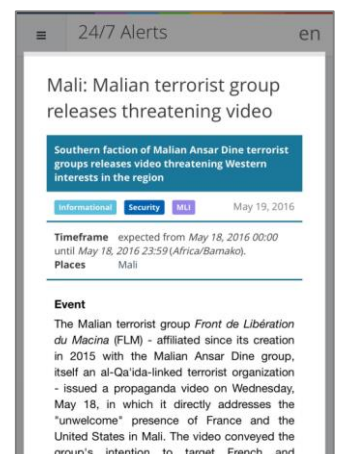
≡ 24/7 Alerts en

Mali: Malian terrorist group releases threatening video

Southern faction of Malian Ansar Dine terrorist groups releases video threatening Western interests in the region

Informational Security MLI May 19, 2016

Timeframe expected from May 18, 2016 00:00 until May 18, 2016 23:59 (Africa/Bamako).
Places Mali

Event
The Malian terrorist group Front de Libération du Macina (FLM) - affiliated since its creation in 2015 with the Malian Ansar Dine group, itself an al-Qa'ida-linked terrorist organization - issued a propaganda video on Wednesday, May 18, in which it directly addresses the "unwelcome" presence of France and the United States in Mali. The video conveyed the group's intention to target French and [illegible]